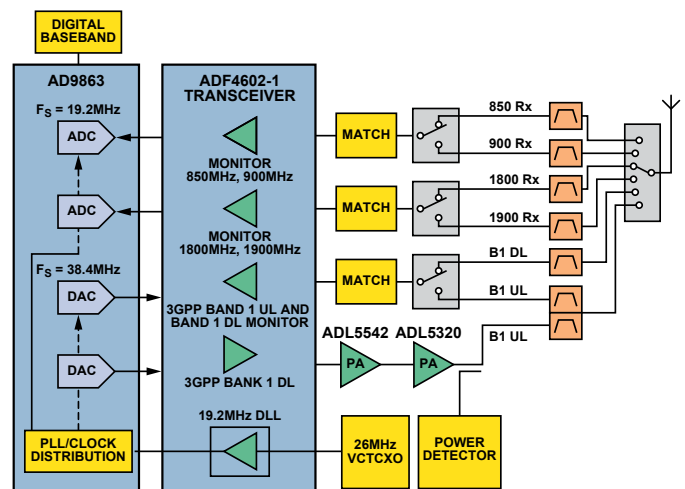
DIGITAL BASEBAND

AD9863

$F_S$ = 19.2MHz

ADC

ADC

$F_S$ = 38.4MHz

DAC

DAC

PLL/CLOCK DISTRIBUTION

ADF4602-1 TRANSCEIVER

MONITOR 850MHz, 900MHz

MONITOR 1800MHz, 1900MHz

3GPP BAND 1 UL AND BAND 1 DL MONITOR

3GPP BANK 1 DL

19.2MHz DLL

MATCH

MATCH

MATCH

850 Rx

900 Rx

1800 Rx

1900 Rx

B1 DL

B1 UL

B1 UL

ADL5542

ADL5320

PA

PA

26MHz VCTCXO

POWER DETECTOR